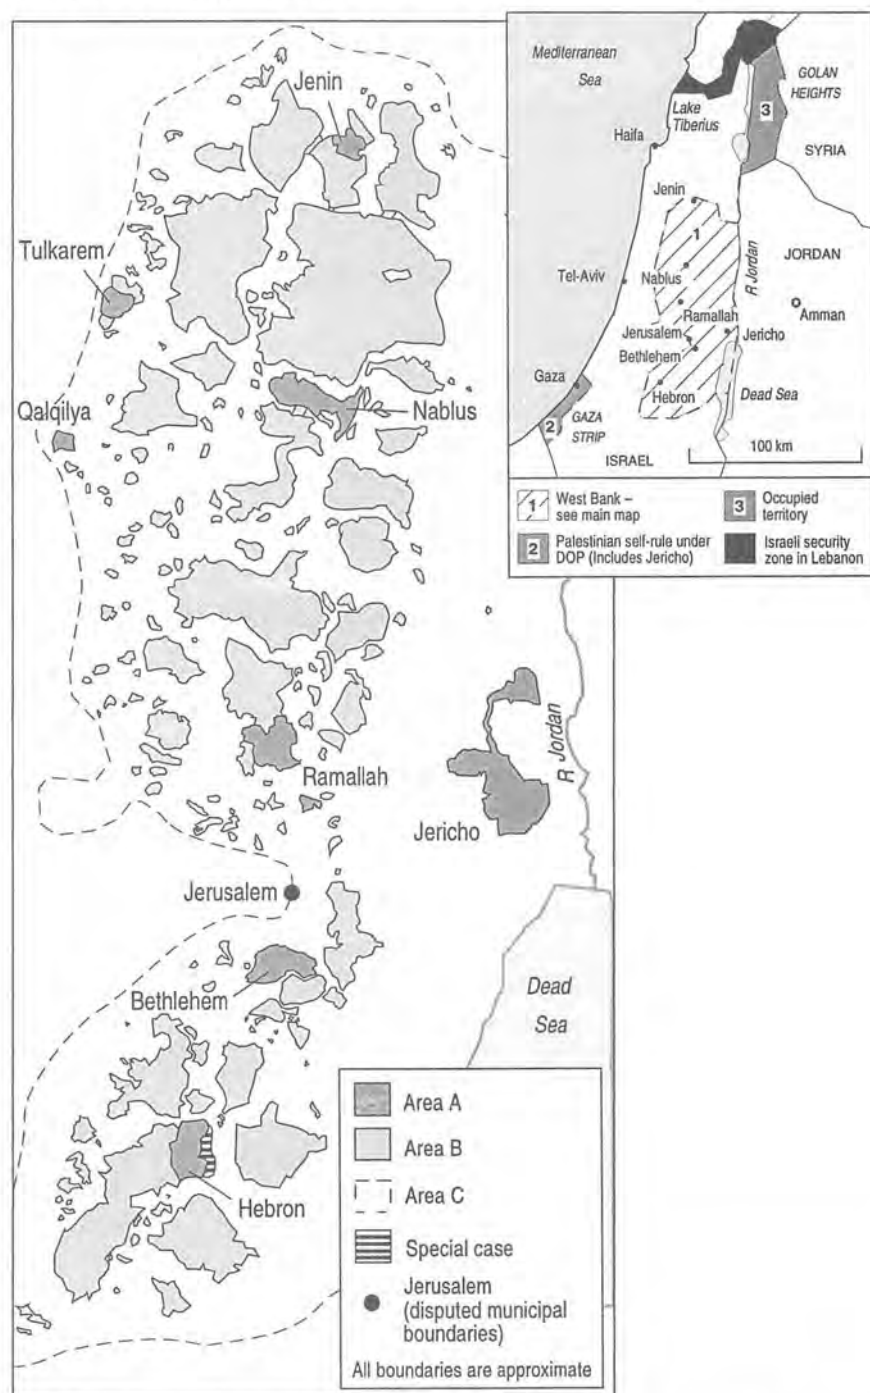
Mediterranean Sea

Lake Tiberius

GOLAN HEIGHTS

3

SYRIA

Haifa

Jenin

1

Tel-Aviv

Nablus

R Jordan

JORDAN

Amman

Ramallah

Jerusalem

Jericho

Bethlehem

Gaza

Hebron

Dead Sea

2

GAZA STRIP

ISRAEL

100 km

1 West Bank – see main map

3 Occupied territory

2 Palestinian self-rule under DOP (Includes Jericho)

Israeli security zone in Lebanon

Jenin

Tulkarem

Qalqilya

Nablus

Ramallah

Jericho

R Jordan

Jerusalem

Bethlehem

Dead Sea

Hebron

Area A

Area B

Area C

Special case

Jerusalem (disputed municipal boundaries)

All boundaries are approximate